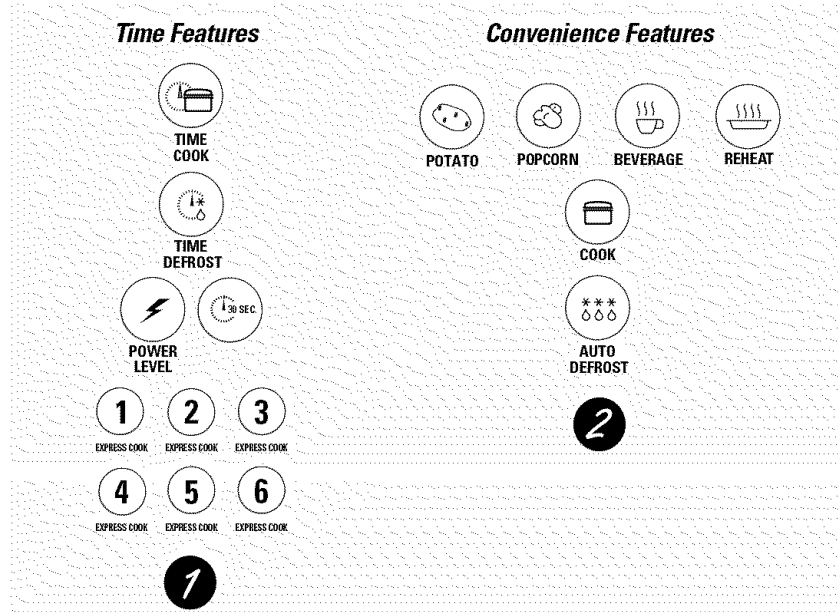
Time Features

TIME COOK

TIME DEFROST

POWER LEVEL

30 SEC.

1
EXPRESS COOK

2
EXPRESS COOK

3
EXPRESS COOK

4
EXPRESS COOK

5
EXPRESS COOK

6
EXPRESS COOK

1

Convenience Features

POTATO

POPCORN

BEVERAGE

REHEAT

COOK

AUTO DEFROST

2